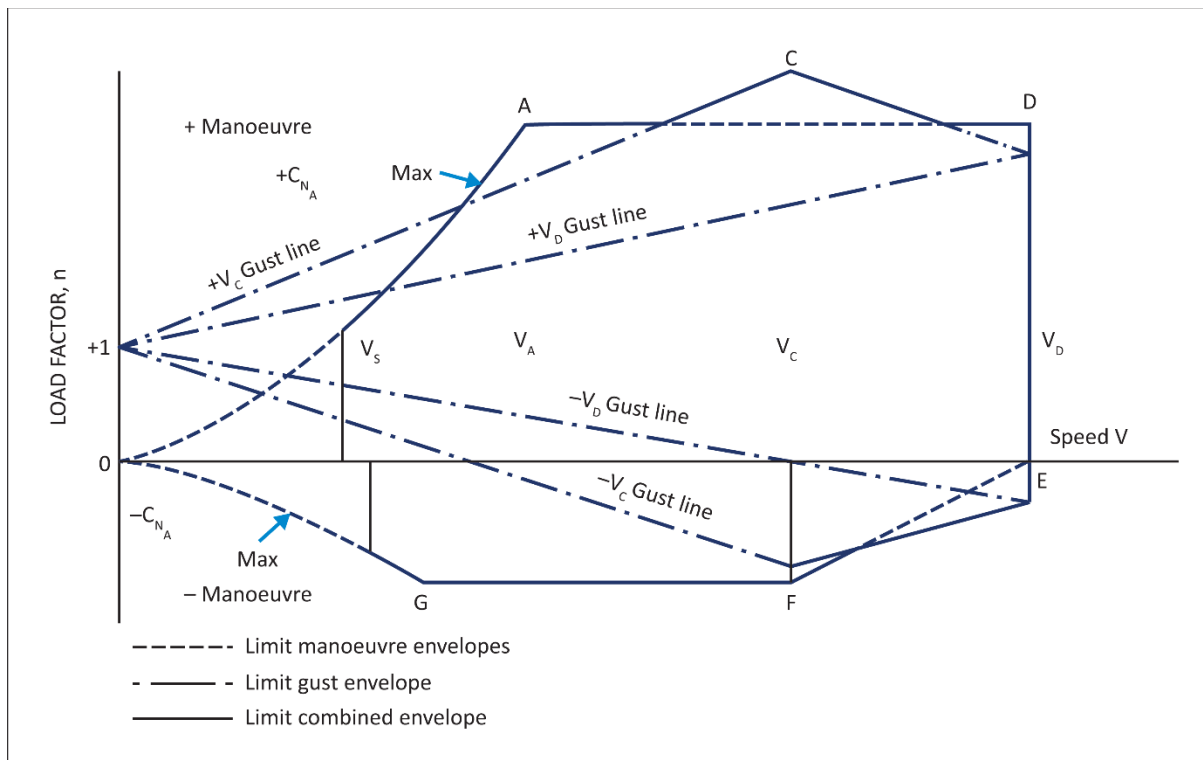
C

A

D

+ Manoeuvre

$+C_{N_A}$

Max

$+V_D$ Gust line

$+V_C$ Gust line

LOAD FACTOR, n

+1

$V_S$

$V_A$

$V_C$

$V_D$

$-V_D$ Gust line

Speed V

0

$-V_C$ Gust line

E

$-C_{N_A}$

Max

– Manoeuvre

G

F

Limit manoeuvre envelopes

Limit gust envelope

Limit combined envelope